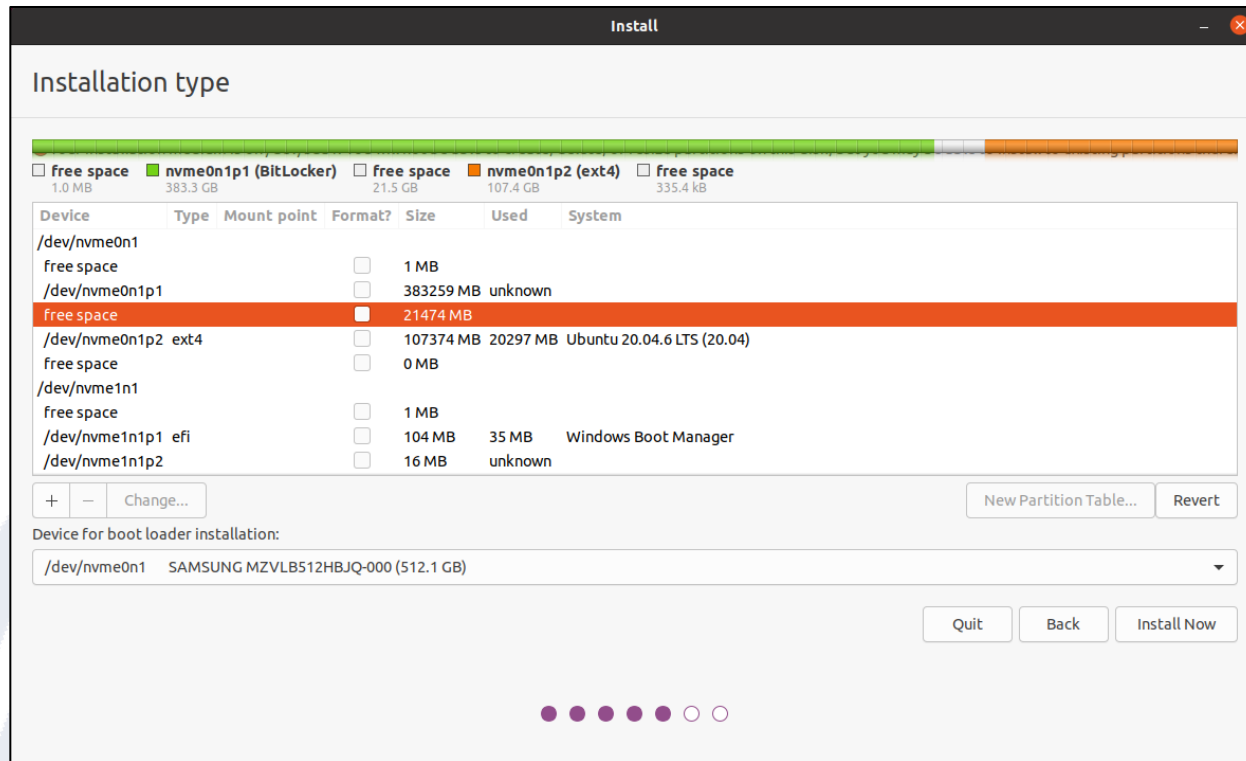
Install

Installation type

free space 1.0 MB | nvme0n1p1 (BitLocker) 383.3 GB | free space 21.5 GB | nvme0n1p2 (ext4) 107.4 GB | free space 335.4 kB

| Device | Type | Mount point | Format? | Size | Used | System |
|---|---|---|---|---|---|---|
| /dev/nvme0n1 | | | | | | |
| free space | | | | 1 MB | | |
| /dev/nvme0n1p1 | | | | 383259 MB | unknown | |
| free space | | | | 21474 MB | | |
| /dev/nvme0n1p2 | ext4 | | | 107374 MB | 20297 MB | Ubuntu 20.04.6 LTS (20.04) |
| free space | | | | 0 MB | | |
| /dev/nvme1n1 | | | | | | |
| free space | | | | 1 MB | | |
| /dev/nvme1n1p1 | efi | | | 104 MB | 35 MB | Windows Boot Manager |
| /dev/nvme1n1p2 | | | | 16 MB | unknown | |

+ − Change...

New Partition Table... Revert

Device for boot loader installation:

/dev/nvme0n1 SAMSUNG MZVLB512HBJQ-000 (512.1 GB)

Quit Back Install Now